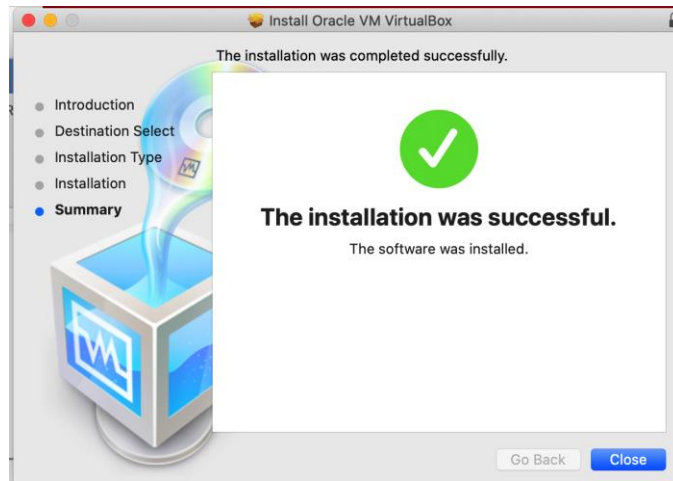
Install Oracle VM VirtualBox

The installation was completed successfully.

Introduction
Destination Select
Installation Type
Installation
Summary

The installation was successful.

The software was installed.

Go Back
Close